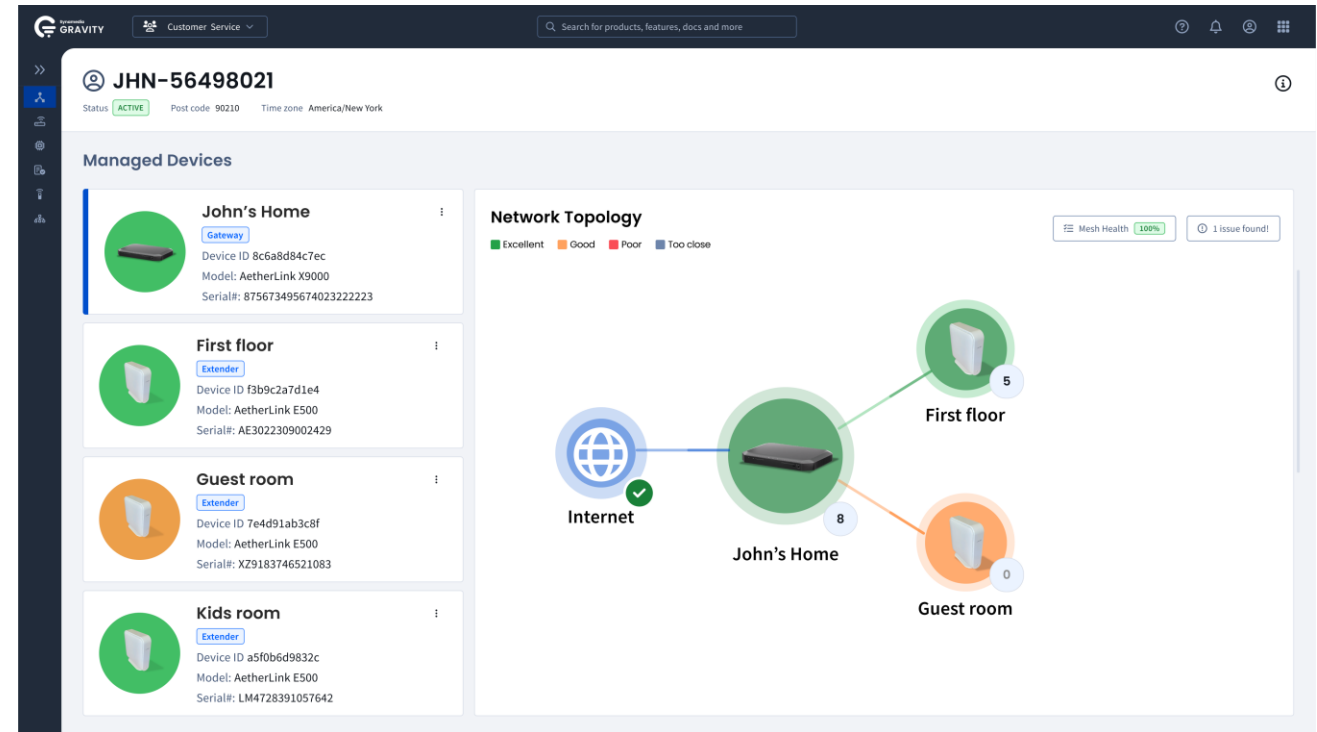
GRAVITY

Customer Service

Search for products, features, docs and more

JHN-56498021

Status ACTIVE Post code 90210 Time zone America/New York

Managed Devices

John's Home
Gateway
Device ID 8c6a8d84c7ec
Model: AetherLink X9000
Serial#: 875673495674023222223

First floor
Extender
Device ID f3b9c2a7d1e4
Model: AetherLink E500
Serial#: AE3022309002429

Guest room
Extender
Device ID 7e4d91ab3c8f
Model: AetherLink E500
Serial#: XZ9183746521083

Kids room
Extender
Device ID a5f0b6d9832c
Model: AetherLink E500
Serial#: LM4728391057642

Network Topology

Excellent Good Poor Too close

Mesh Health 100%

1 issue found!

5

First floor

Internet

8

John's Home

0

Guest room